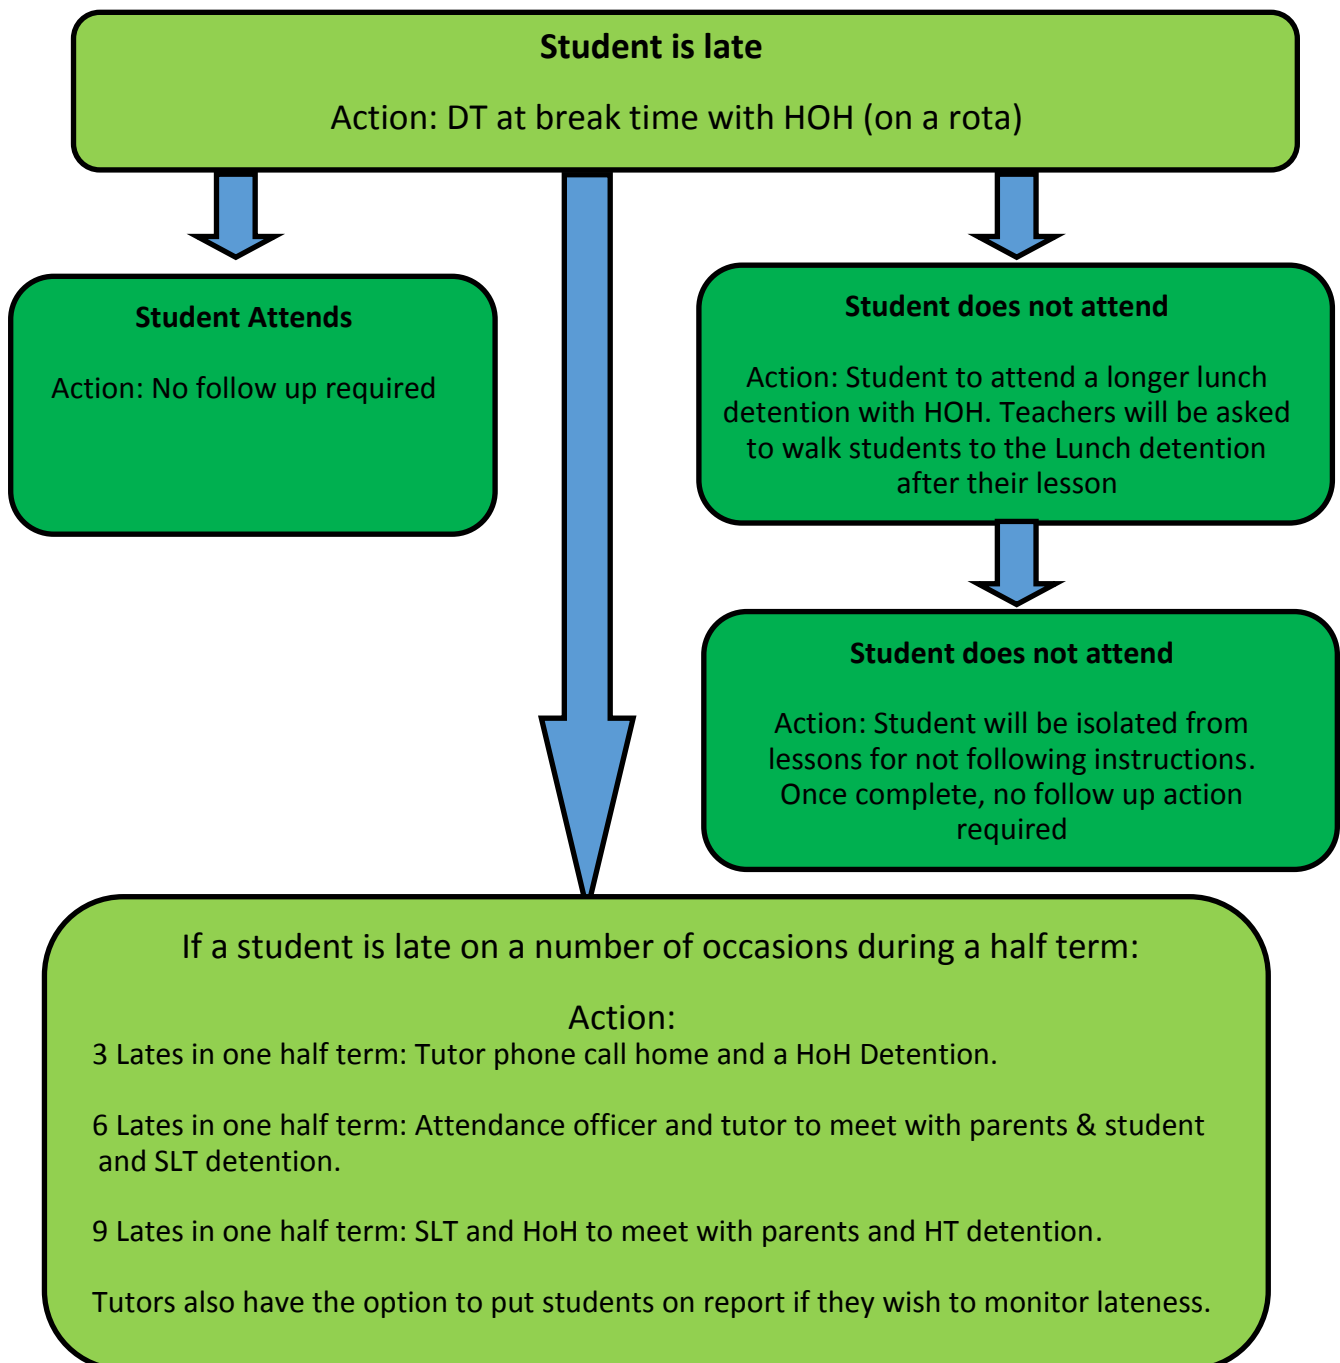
**Student is late**

Action: DT at break time with HOH (on a rota)

**Student Attends**

Action: No follow up required

**Student does not attend**

Action: Student to attend a longer lunch detention with HOH. Teachers will be asked to walk students to the Lunch detention after their lesson

**Student does not attend**

Action: Student will be isolated from lessons for not following instructions. Once complete, no follow up action required

If a student is late on a number of occasions during a half term:

Action:
3 Lates in one half term: Tutor phone call home and a HoH Detention.

6 Lates in one half term: Attendance officer and tutor to meet with parents & student and SLT detention.

9 Lates in one half term: SLT and HoH to meet with parents and HT detention.

Tutors also have the option to put students on report if they wish to monitor lateness.